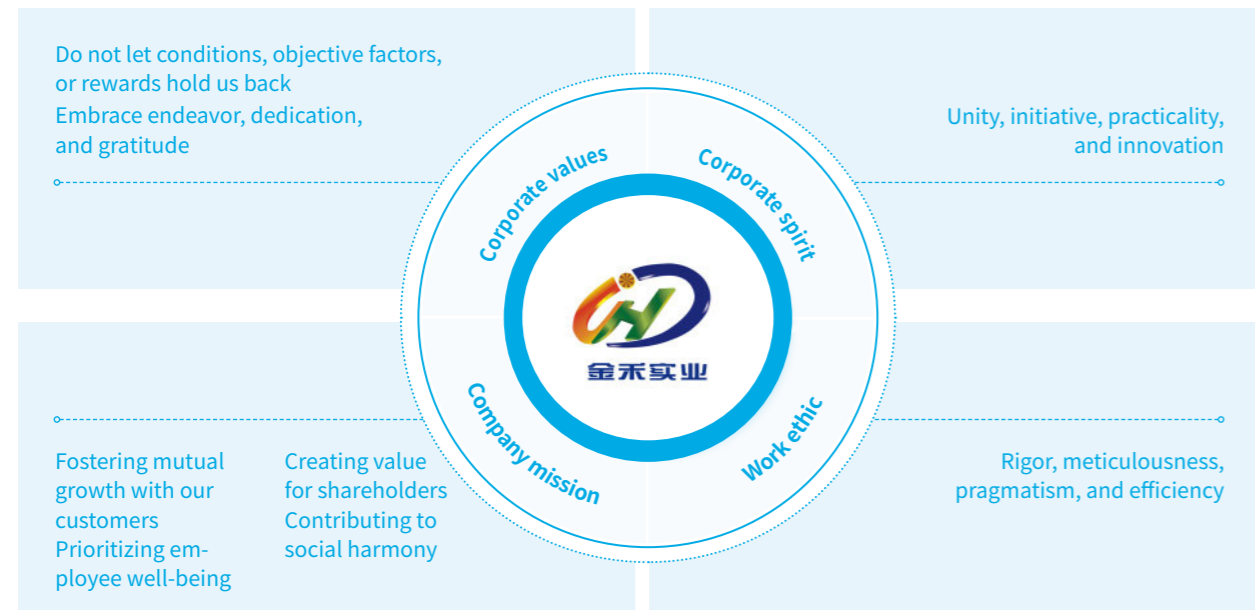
Do not let conditions, objective factors, or rewards hold us back
Embrace endeavor, dedication, and gratitude

Unity, initiative, practicality, and innovation

Corporate values

Corporate spirit

金禾实业

Company mission

Work ethic

Fostering mutual growth with our customers
Prioritizing employee well-being

Creating value for shareholders
Contributing to social harmony

Rigor, meticulousness, pragmatism, and efficiency